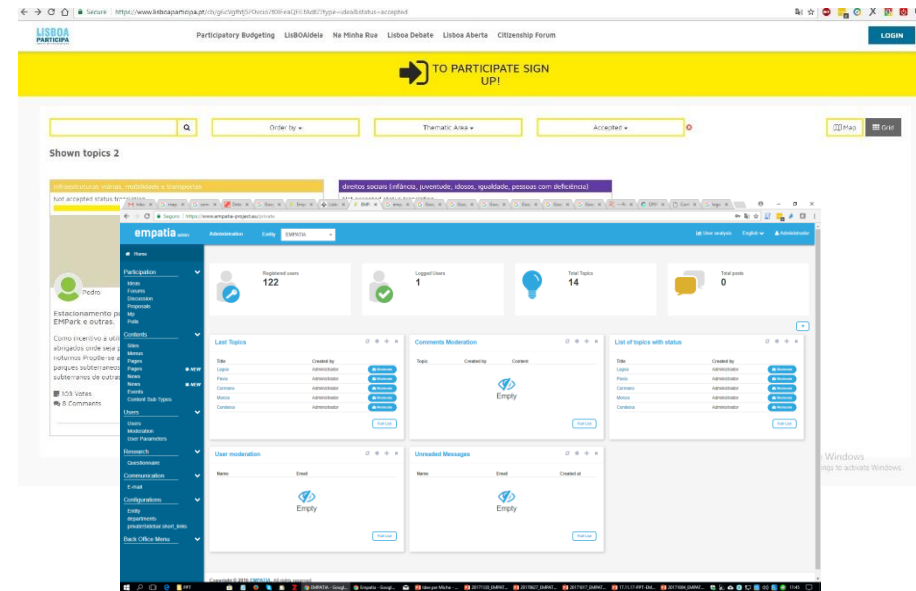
Secure | https://www.lisboaparticipa.pt/cb/g6c9gfhfj5PDxoo7f0lFeaQHIJ/Md67?type=idea&status=accepted

LISBOA PARTICIPA

Participatory Budgeting  LisBOAideia  Na Minha Rua  Lisboa Debate  Lisboa Aberta  Citizenship Forum  LOGIN

TO PARTICIPATE SIGN UP!

Order by ▾  Thematic Area ▾  Accepted ▾  Map  Grid

Shown topics 2

Infraestruturas Viárias, mobilidade e transportes

Not accepted status transition

Pedro

Estacionamento p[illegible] EMPark e outros.

Como incentivo a util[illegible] abrigados onde seja p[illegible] noturnos Propõe-se a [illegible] parques subterrâneos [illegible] subterrâneos de outra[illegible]

558 Votes

8 Comments

direitos sociais (infância, juventude, idosos, igualdade, pessoas com deficiência)

Not accepted status transition

Secure | https://www.empatia-project.eu/private

empatia admin  Administration  Entity  EMPATIA  User analysis  English  Administrator

Home

Participation
Ideas
Forums
Discussion
Proposals
My
Polls

Contents
Sites
Menus
Pages
Pages NEW
News
News NEW
Events
Content Sub Types

Users
Users
Moderation
User Parameters

Research
Questionnaire

Communication
E-mail

Configurations
Entity
departments
private/sidebar.short_links

Back Office Menu

Registered users 122
Logged Users 1
Total Topics 14
Total posts 0

Last Topics
| Title | Created by | |
|---|---|---|
| Logos | Administrator | Moderate |
| Pavos | Administrator | Moderate |
| Comans | Administrator | Moderate |
| Moros | Administrator | Moderate |
| Cordeiros | Administrator | Moderate |

Full List

Comments Moderation
| Topic | Created by | Content |
|---|---|---|

Empty

Full List

List of topics with status
| Title | Created by | |
|---|---|---|
| Logos | Administrator | Moderate |
| Pavos | Administrator | Moderate |
| Comans | Administrator | Moderate |
| Moros | Administrator | Moderate |
| Cordeiros | Administrator | Moderate |

Full List

User moderation
| Name | Email |
|---|---|

Empty

Full List

Unreaded Messages
| Name | Email | Created at |
|---|---|---|

Empty

Full List

Copyright © 2016 EMPATIA - All rights reserved.

Windows
Go to Settings to activate Windows.

11:45